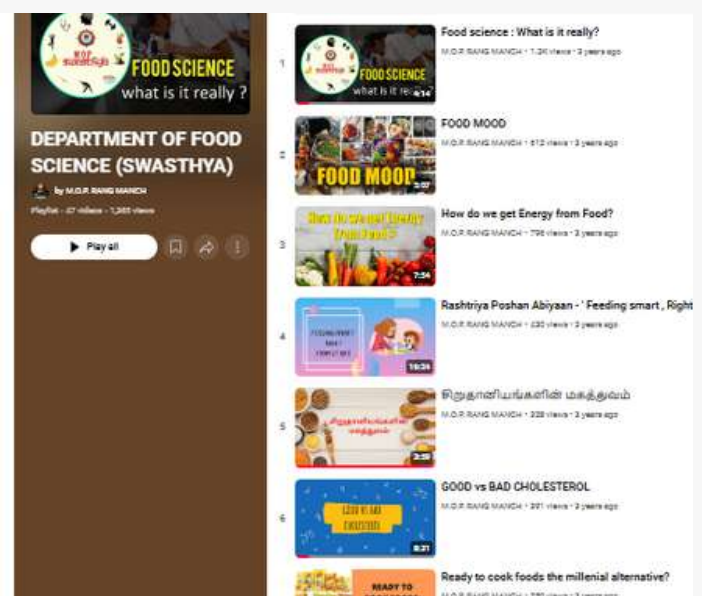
FOOD SCIENCE
what is it really ?

DEPARTMENT OF FOOD SCIENCE (SWASTHYA)

by M.O.P. RANG MANCH

Playlist · 47 videos · 1,355 views

Play all

1
FOOD SCIENCE
what is it re
4:14
Food science : What is it really?
M.O.P. RANG MANCH · 1.2K views · 3 years ago

2
FOOD MOOD
3:07
FOOD MOOD
M.O.P. RANG MANCH · 513 views · 3 years ago

3
How do we get Energy from Food ?
7:54
How do we get Energy from Food?
M.O.P. RANG MANCH · 796 views · 3 years ago

4
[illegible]
16:34
Rashtriya Poshan Abiyaan - ' Feeding smart , Right
M.O.P. RANG MANCH · 230 views · 3 years ago

5
சிறுதானியங்களின் மகத்துவம்
3:59
சிறுதானியங்களின் மகத்துவம்
M.O.P. RANG MANCH · 338 views · 3 years ago

6
GOOD VS BAD CHOLESTEROL
8:21
GOOD vs BAD CHOLESTEROL
M.O.P. RANG MANCH · 391 views · 3 years ago

READY TO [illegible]
Ready to cook foods the millenial alternative?
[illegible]